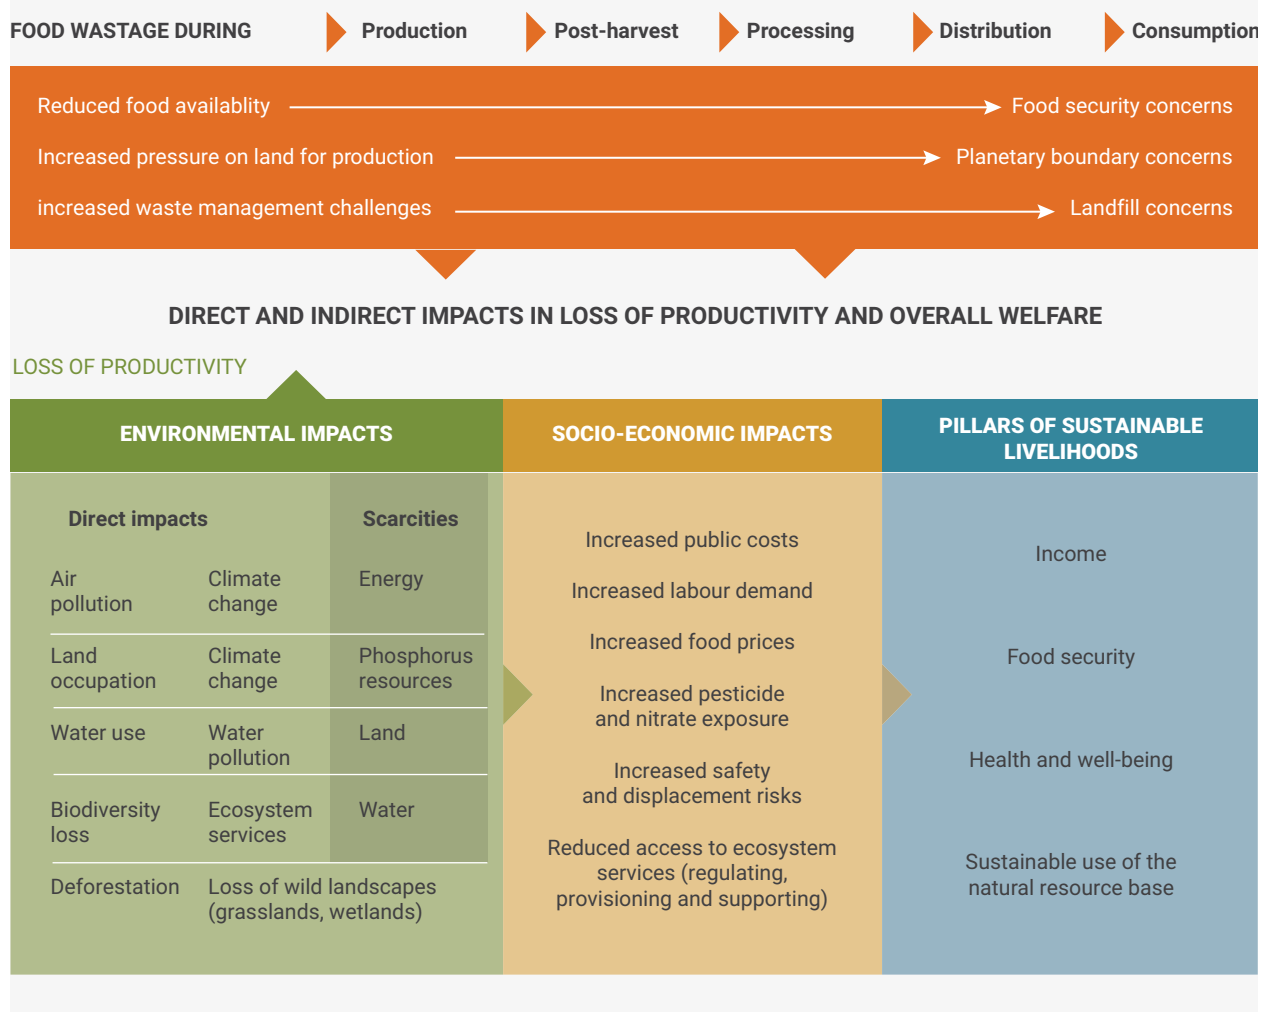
FOOD WASTAGE DURING Production Post-harvest Processing Distribution Consumption

Reduced food availablity → Food security concerns

Increased pressure on land for production → Planetary boundary concerns

increased waste management challenges → Landfill concerns

DIRECT AND INDIRECT IMPACTS IN LOSS OF PRODUCTIVITY AND OVERALL WELFARE

LOSS OF PRODUCTIVITY

ENVIRONMENTAL IMPACTS

| Direct impacts | | Scarcities |
|---|---|---|
| Air pollution | Climate change | Energy |
| Land occupation | Climate change | Phosphorus resources |
| Water use | Water pollution | Land |
| Biodiversity loss | Ecosystem services | Water |
| Deforestation | Loss of wild landscapes (grasslands, wetlands) | |

SOCIO-ECONOMIC IMPACTS

Increased public costs

Increased labour demand

Increased food prices

Increased pesticide and nitrate exposure

Increased safety and displacement risks

Reduced access to ecosystem services (regulating, provisioning and supporting)

PILLARS OF SUSTAINABLE LIVELIHOODS

Income

Food security

Health and well-being

Sustainable use of the natural resource base